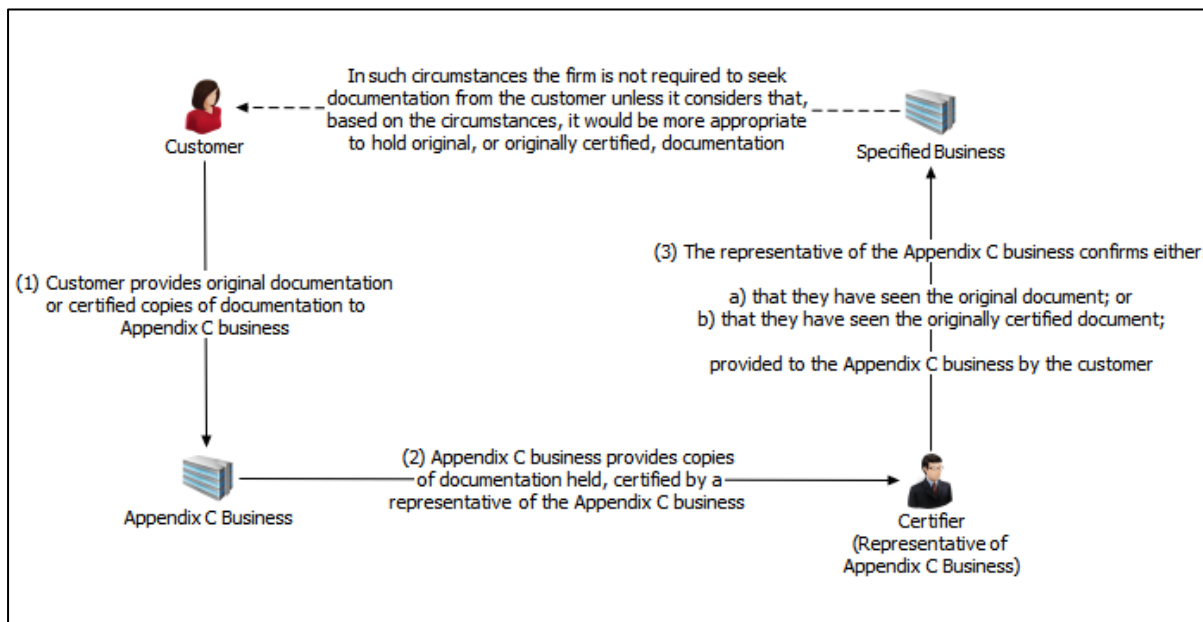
In such circumstances the firm is not required to seek documentation from the customer unless it considers that, based on the circumstances, it would be more appropriate to hold original, or originally certified, documentation

Customer

Specified Business

(1) Customer provides original documentation or certified copies of documentation to Appendix C business

(3) The representative of the Appendix C business confirms either

a) that they have seen the original document; or
b) that they have seen the originally certified document;

provided to the Appendix C business by the customer

Appendix C Business

(2) Appendix C business provides copies of documentation held, certified by a representative of the Appendix C business

Certifier
(Representative of Appendix C Business)